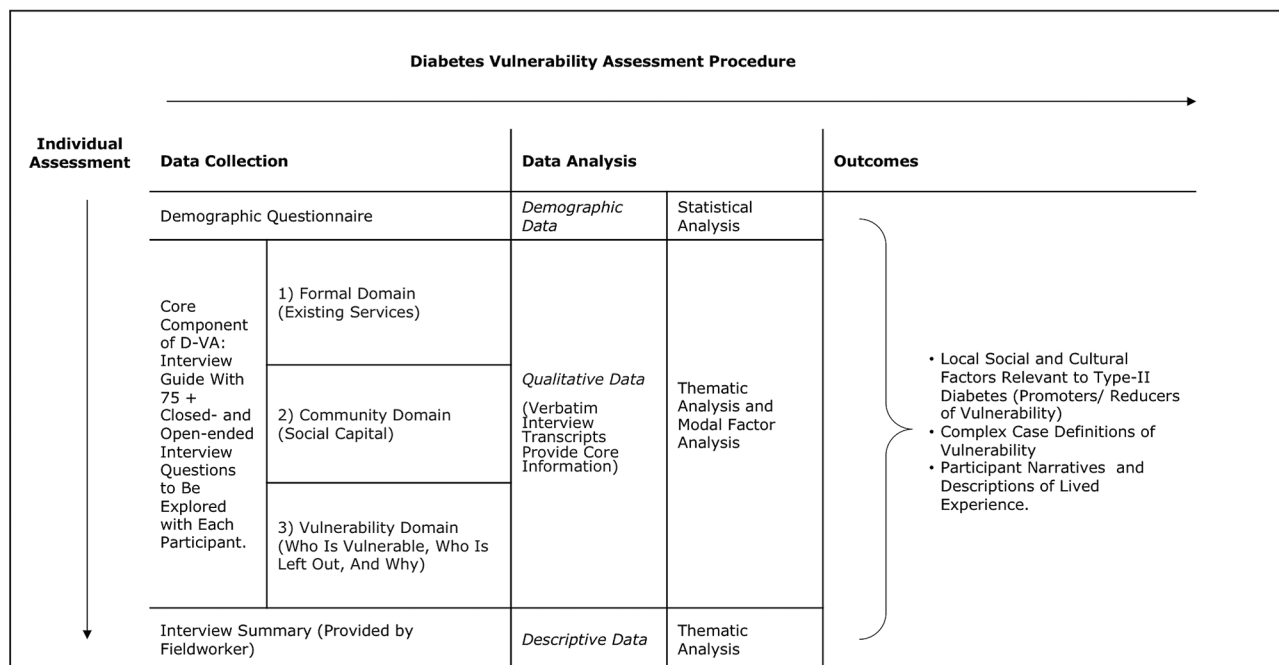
**Diabetes Vulnerability Assessment Procedure**

**Individual Assessment**

| **Data Collection** | | **Data Analysis** | | **Outcomes** |
|---|---|---|---|---|
| Demographic Questionnaire | | *Demographic Data* | Statistical Analysis | |
| Core Component of D-VA: Interview Guide With 75 + Closed- and Open-ended Interview Questions to Be Explored with Each Participant. | 1) Formal Domain (Existing Services) | *Qualitative Data* (Verbatim Interview Transcripts Provide Core Information) | Thematic Analysis and Modal Factor Analysis | • Local Social and Cultural Factors Relevant to Type-II Diabetes (Promoters/ Reducers of Vulnerability) • Complex Case Definitions of Vulnerability • Participant Narratives and Descriptions of Lived Experience. |
| | 2) Community Domain (Social Capital) | | | |
| | 3) Vulnerability Domain (Who Is Vulnerable, Who Is Left Out, And Why) | | | |
| Interview Summary (Provided by Fieldworker) | | *Descriptive Data* | Thematic Analysis | |